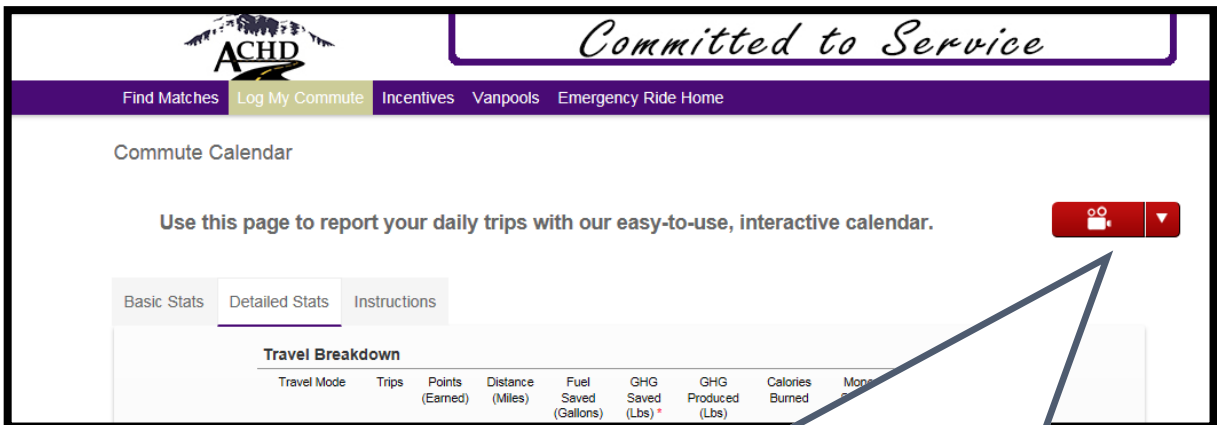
ACHD

Committed to Service

Find Matches Log My Commute Incentives Vanpools Emergency Ride Home

Commute Calendar

Use this page to report your daily trips with our easy-to-use, interactive calendar.

Basic Stats Detailed Stats Instructions

Travel Breakdown

| Travel Mode | Trips | Points (Earned) | Distance (Miles) | Fuel Saved (Gallons) | GHG Saved (Lbs) * | GHG Produced (Lbs) | Calories Burned | Mon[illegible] |
|---|---|---|---|---|---|---|---|---|